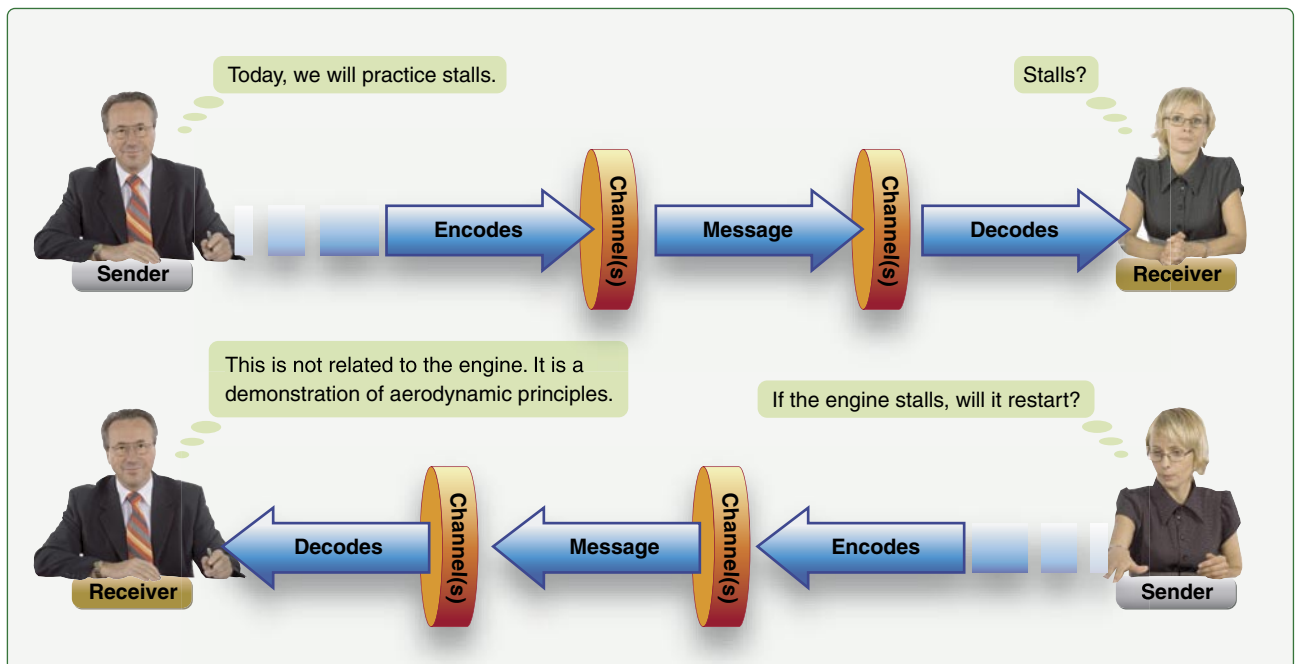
Today, we will practice stalls.

Stalls?

Sender

Encodes

Channel(s)

Message

Channel(s)

Decodes

Receiver

This is not related to the engine. It is a demonstration of aerodynamic principles.

If the engine stalls, will it restart?

Receiver

Decodes

Channel(s)

Message

Channel(s)

Encodes

Sender